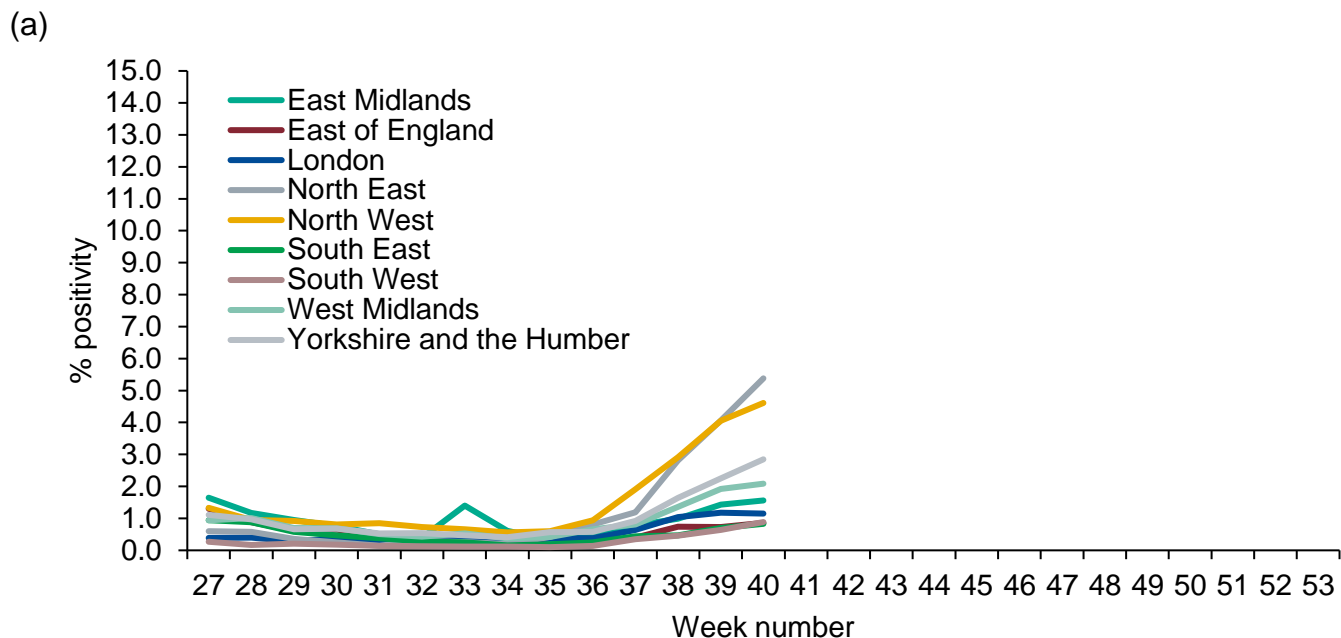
(a)

15.0
14.0
13.0
12.0
11.0
10.0
9.0
8.0
7.0
6.0
5.0
4.0
3.0
2.0
1.0
0.0

% positivity

East Midlands
East of England
London
North East
North West
South East
South West
West Midlands
Yorkshire and the Humber

27 28 29 30 31 32 33 34 35 36 37 38 39 40 41 42 43 44 45 46 47 48 49 50 51 52 53

Week number